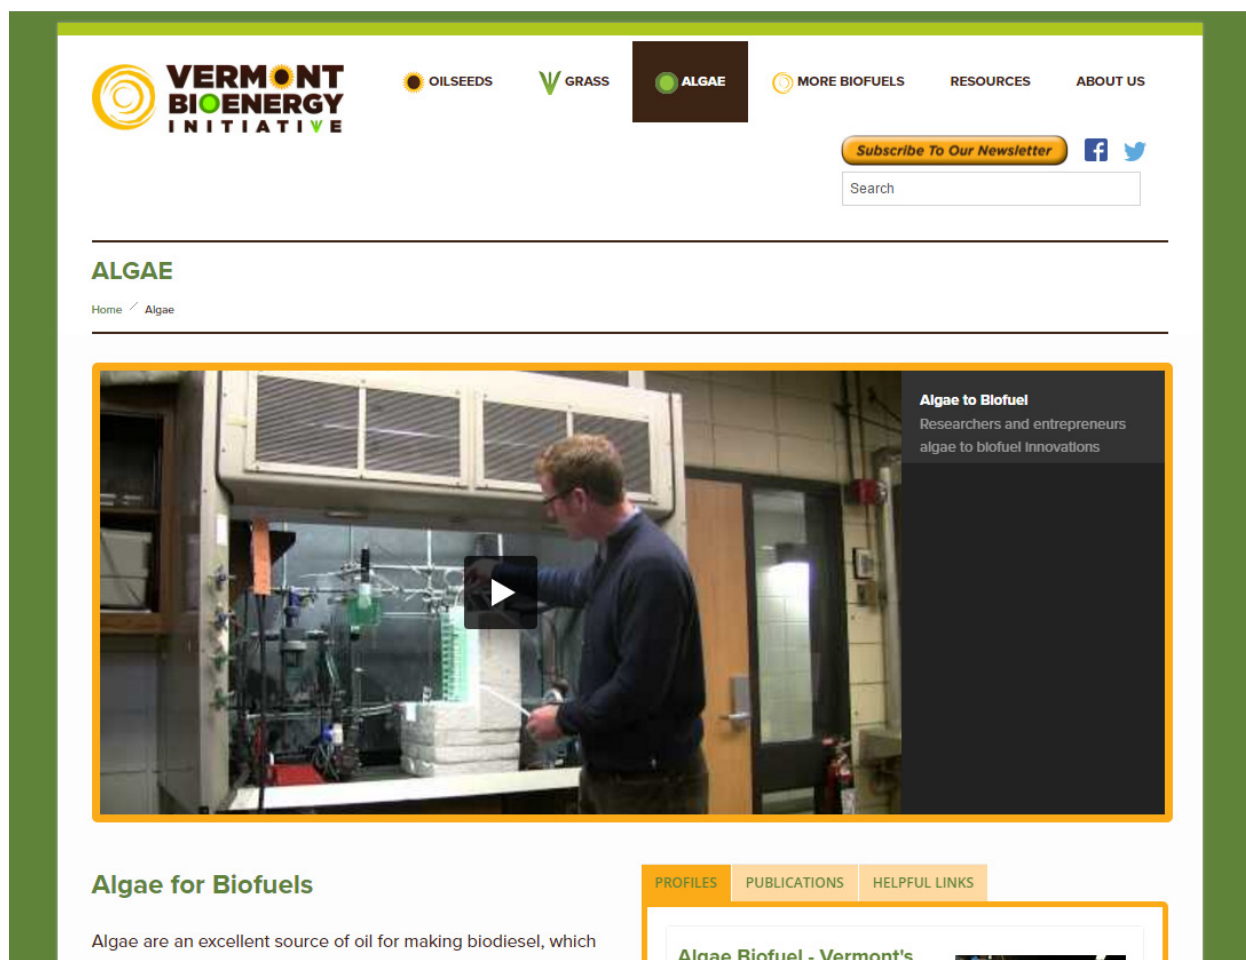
VERMONT BIOENERGY INITIATIVE

OILSEEDS GRASS ALGAE MORE BIOFUELS RESOURCES ABOUT US

Subscribe To Our Newsletter

Search

ALGAE

Home / Algae

Algae to Biofuel
Researchers and entrepreneurs algae to biofuel innovations

Algae for Biofuels

Algae are an excellent source of oil for making biodiesel, which

PROFILES PUBLICATIONS HELPFUL LINKS

Algae Biofuel - Vermont's